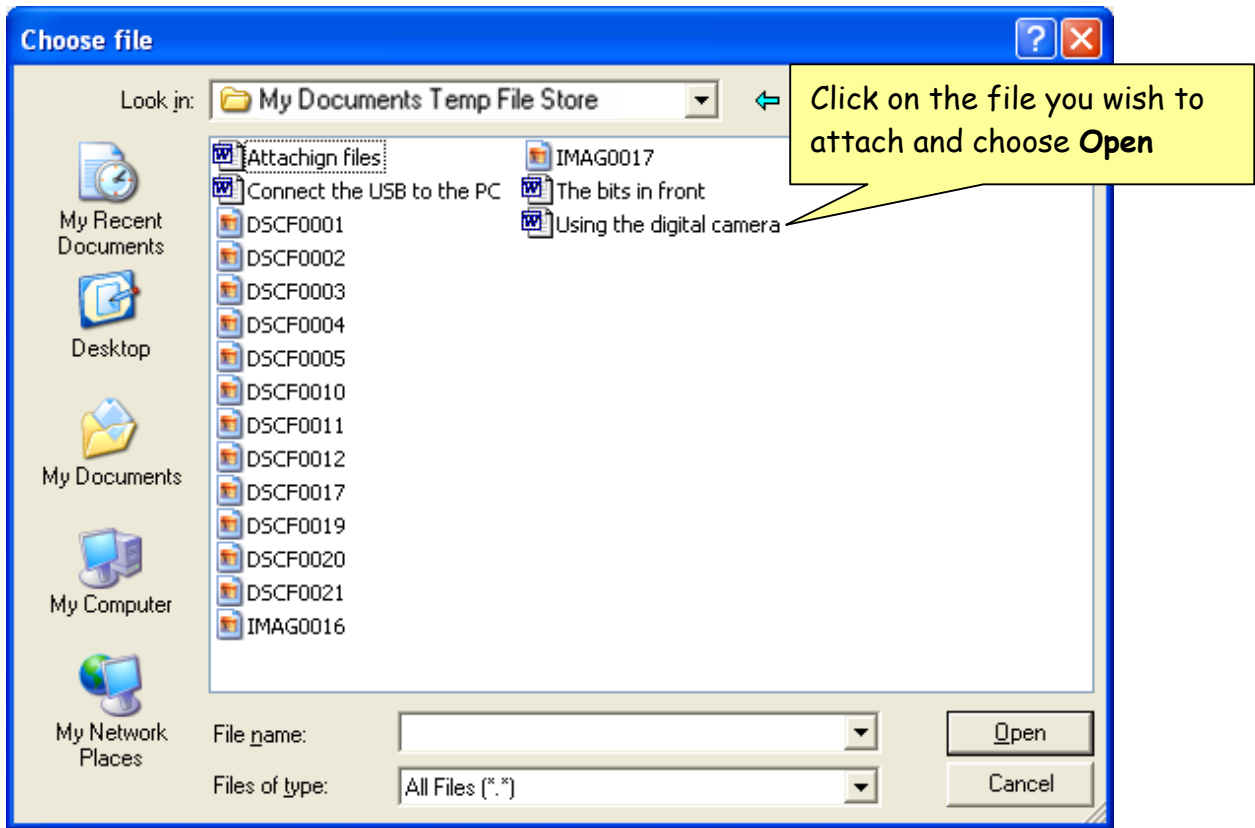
Choose file

Look in: My Documents Temp File Store

Click on the file you wish to attach and choose **Open**

My Recent Documents

Desktop

My Documents

My Computer

My Network Places

Attachign files
Connect the USB to the PC
DSCF0001
DSCF0002
DSCF0003
DSCF0004
DSCF0005
DSCF0010
DSCF0011
DSCF0012
DSCF0017
DSCF0019
DSCF0020
DSCF0021
IMAG0016
IMAG0017
The bits in front
Using the digital camera

File name:
Files of type: All Files (*.*)

Open
Cancel